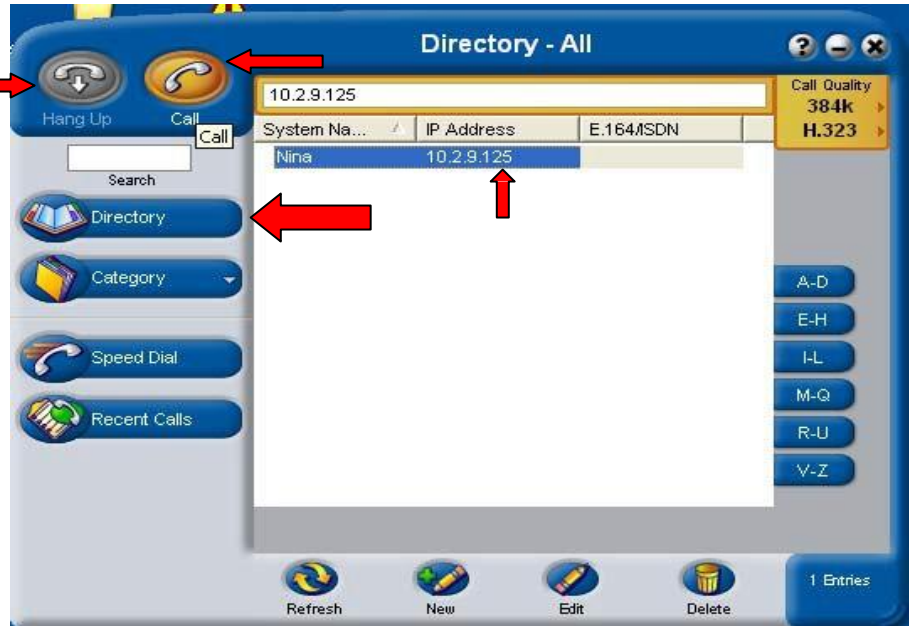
Directory - All

Hang Up
Call
Call
Search
Directory
Category
Speed Dial
Recent Calls

10.2.9.125

| System Na... | IP Address | E.164/ISDN |
|---|---|---|
| Nina | 10.2.9.125 | |

Call Quality
384k
H.323

A-D
E-H
I-L
M-Q
R-U
V-Z

Refresh
New
Edit
Delete

1 Entries